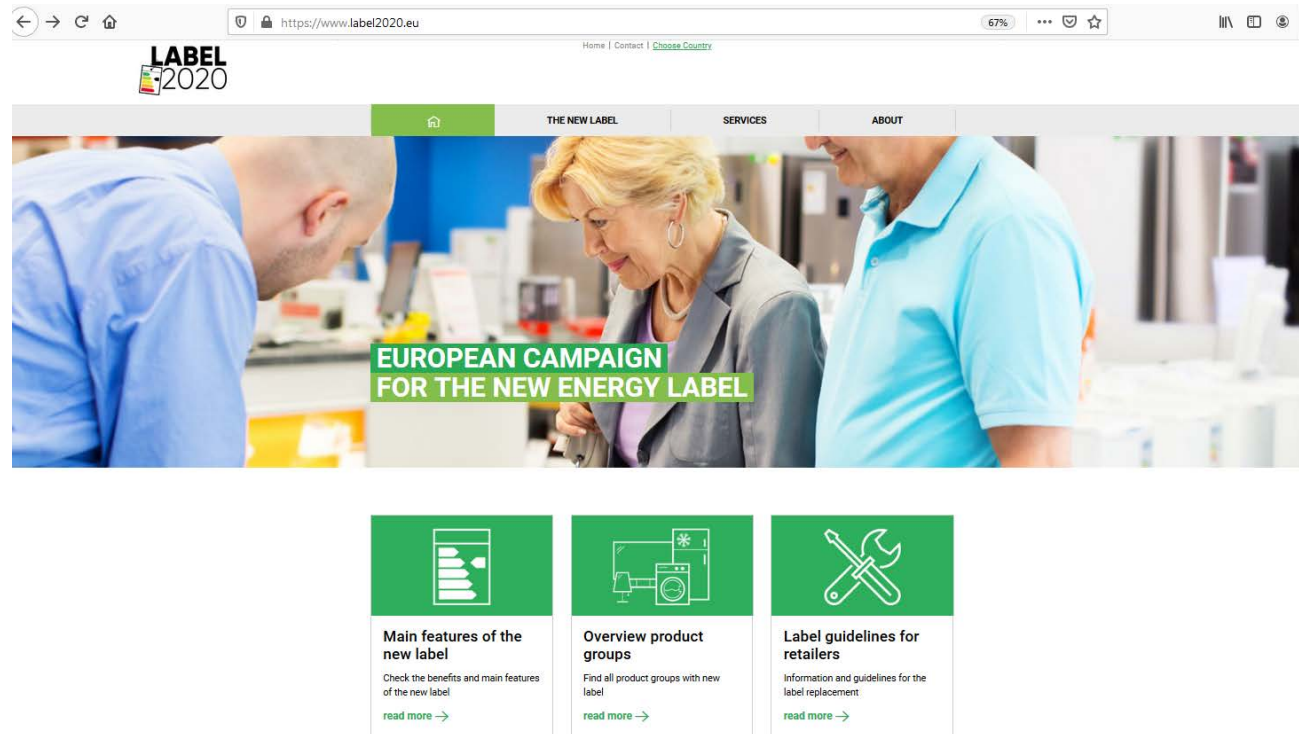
https://www.label2020.eu

67%

LABEL 2020

Home | Contact | Choose Country

THE NEW LABEL

SERVICES

ABOUT

EUROPEAN CAMPAIGN FOR THE NEW ENERGY LABEL

Main features of the new label

Check the benefits and main features of the new label

read more →

Overview product groups

Find all product groups with new label

read more →

Label guidelines for retailers

Information and guidelines for the label replacement

read more →